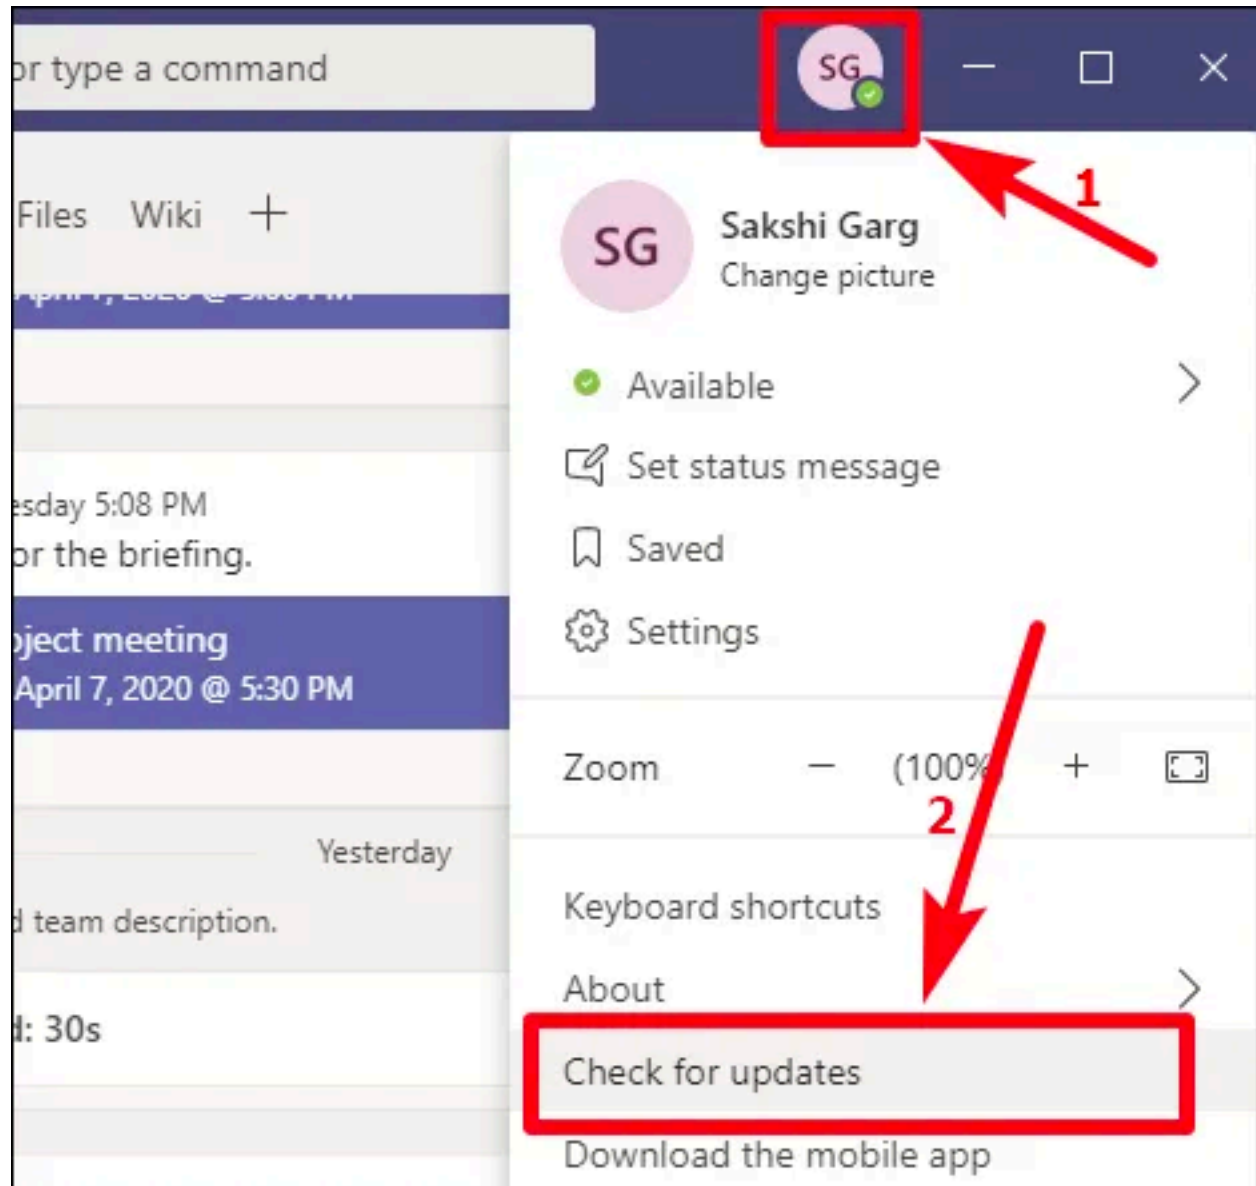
or type a command

SG

Files Wiki +

esday 5:08 PM
or the briefing.

oject meeting
April 7, 2020 @ 5:30 PM

Yesterday
d team description.

d: 30s

SG
Sakshi Garg
Change picture

Available

Set status message

Saved

Settings

Zoom − (100%) +

Keyboard shortcuts

About

Check for updates

Download the mobile app

1

2